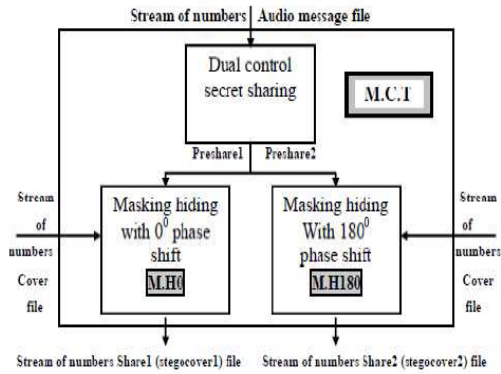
Stream of numbers Audio message file

Dual control secret sharing

M.C.T

Preshare1 Preshare2

Stream of numbers Cover file

Masking hiding with $0^0$ phase shift

M.H0

Masking hiding With $180^0$ phase shift

M.H180

Stream of numbers Cover file

Stream of numbers Share1 (stegocover1) file

Stream of numbers Share2 (stegocover2) file